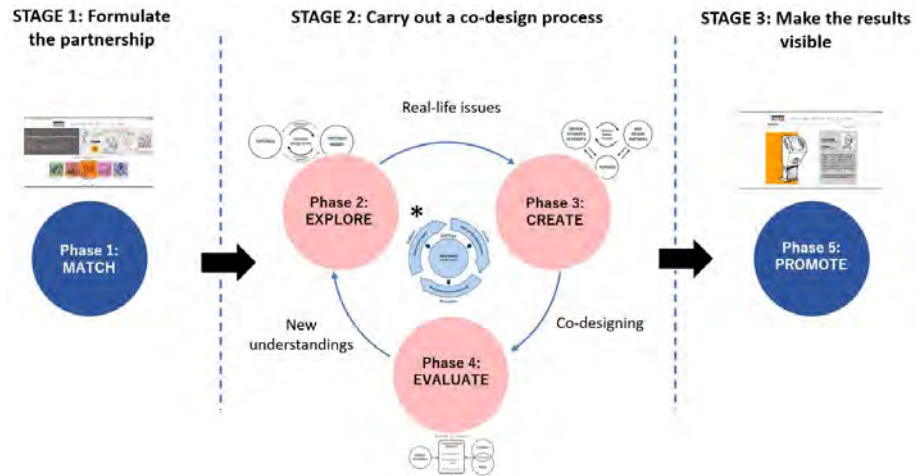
STAGE 1: Formulate the partnership

Phase 1: MATCH

STAGE 2: Carry out a co-design process

Real-life issues

Phase 2: EXPLORE

*

Phase 3: CREATE

New understandings

Co-designing

Phase 4: EVALUATE

STAGE 3: Make the results visible

Phase 5: PROMOTE